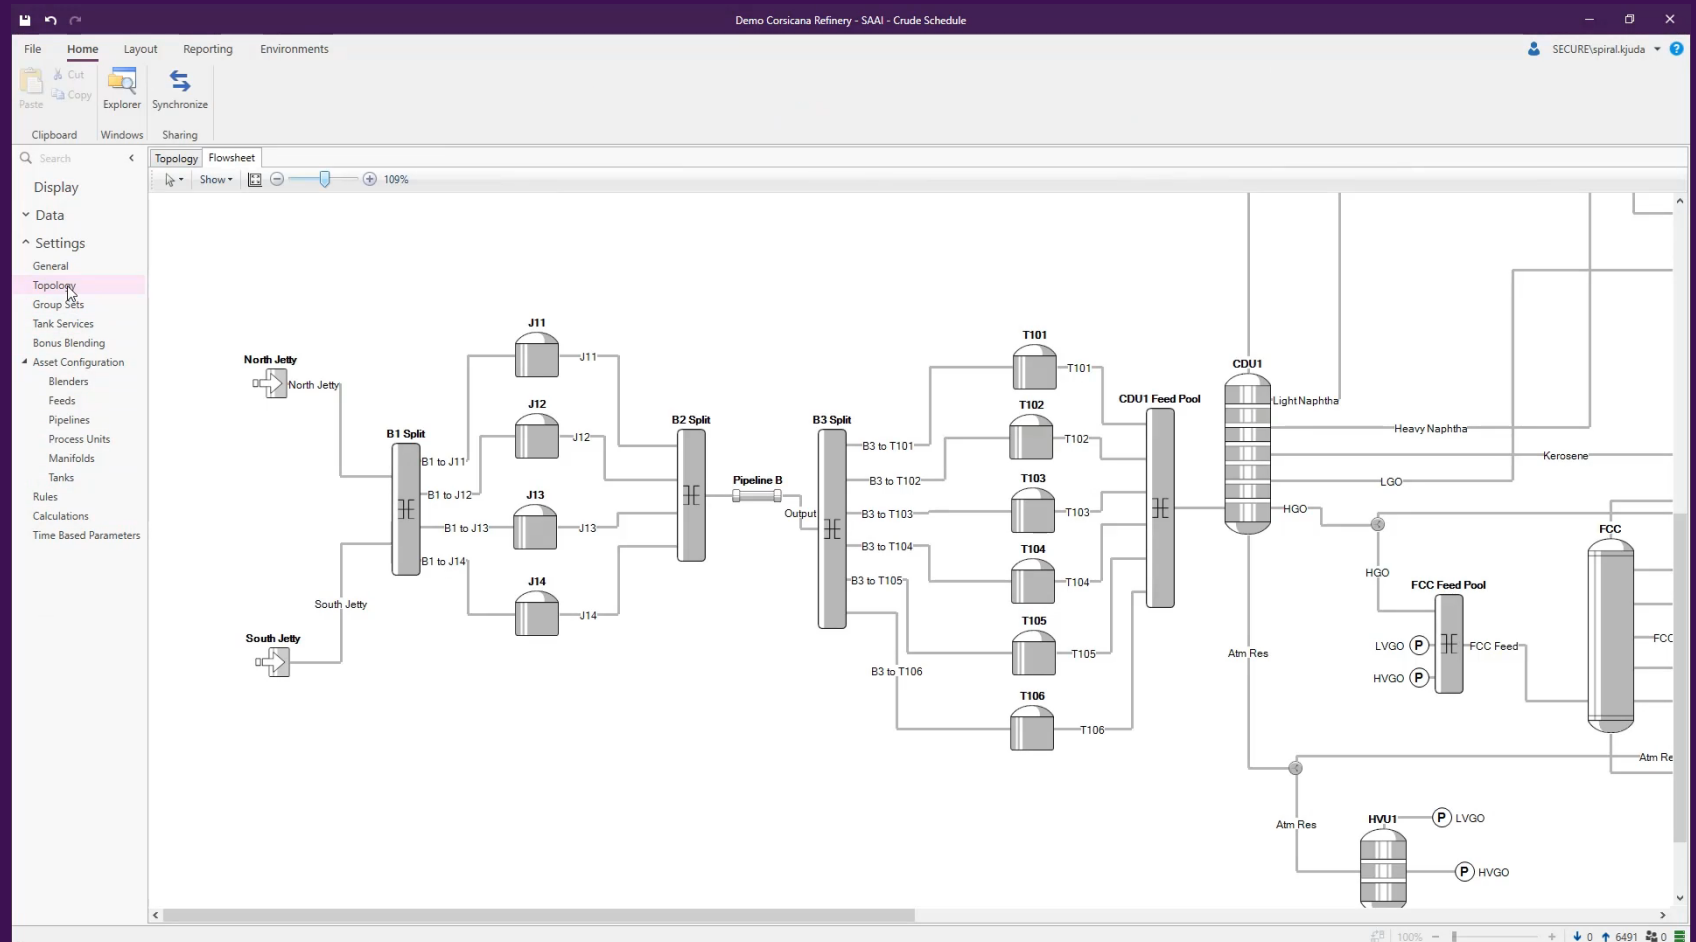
Demo Corsicana Refinery - SAAI - Crude Schedule

File Home Layout Reporting Environments

SECURE\spiral.kjuda

Paste Cut Copy Explorer Synchronize

Clipboard Windows Sharing

Search

Display
Data
Settings
General
Topology
Group Sets
Tank Services
Bonus Blending
Asset Configuration
Blenders
Feeds
Pipelines
Process Units
Manifolds
Tanks
Rules
Calculations
Time Based Parameters

Topology Flowsheet

Show 109%

North Jetty
North Jetty
South Jetty
South Jetty
B1 Split
B1 to J11
B1 to J12
B1 to J13
B1 to J14
J11
J11
J12
J12
J13
J13
J14
J14
B2 Split
Pipeline B
Output
B3 Split
B3 to T101
B3 to T102
B3 to T103
B3 to T104
B3 to T105
B3 to T106
T101
T101
T102
T102
T103
T103
T104
T104
T105
T105
T106
T106
CDU1 Feed Pool
CDU1
Light Naphtha
Heavy Naphtha
Kerosene
LGO
HGO
HGO
Atm Res
FCC Feed Pool
LVGO
HVGO
FCC Feed
FCC
FCC
Atm Re
Atm Res
HVU1
LVGO
HVGO

100% 0 6491 0